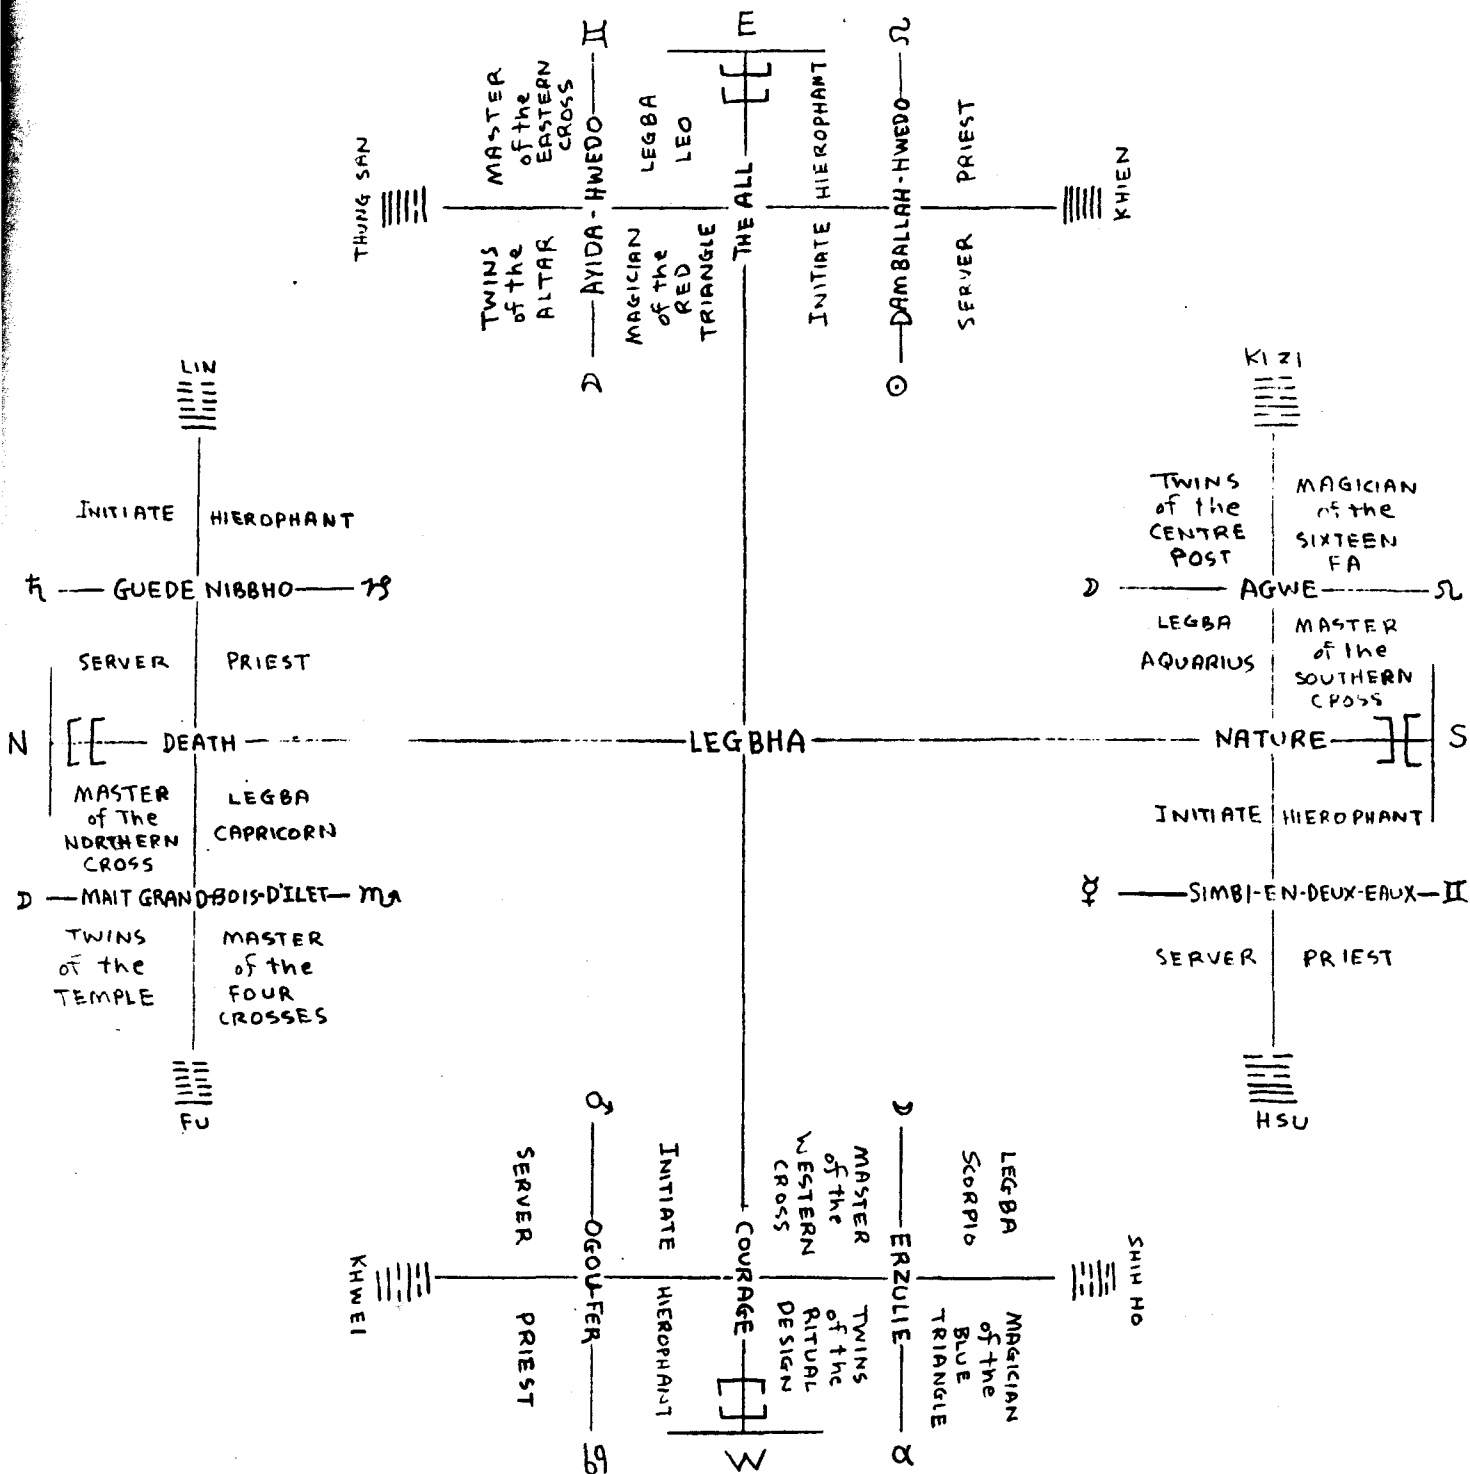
E

THUNG SAN

TWINS of the ALTAR

MASTER of the EASTERN CROSS

AYIDA-HWEDO

MAGICIAN of the RED TRIANGLE

LEGBA LEO

THE ALL

INITIATE

HIEROPHANT

DAMBALLAH-HWEDO

SERVER

PRIEST

KHIEN

LIN

INITIATE

HIEROPHANT

♄ — GUEDE NIBBHO — ♑

SERVER

PRIEST

N

DEATH

MASTER of The NORTHERN CROSS

LEGBA CAPRICORN

☽ — MAIT GRAND-BOIS-D'ILET — ♏

TWINS of the TEMPLE

MASTER of the FOUR CROSSES

FU

LEGBHA

KI ZI

TWINS of the CENTRE POST

MAGICIAN of the SIXTEEN FA

☽ — AGWE — ♌

LEGBA AQUARIUS

MASTER of the SOUTHERN CROSS

NATURE

S

INITIATE

HIEROPHANT

☿ — SIMBI-EN-DEUX-EAUX — ♊

SERVER

PRIEST

HSU

♂

SERVER

PRIEST

OGOU-FER

INITIATE

HIEROPHANT

COURAGE

MASTER of the WESTERN CROSS

TWINS of the RITUAL DESIGN

☽

ERZULIE

LEGBA SCORPIO

MAGICIAN of the BLUE TRIANGLE

KHWEI

SHIN HO

♋

W

♉